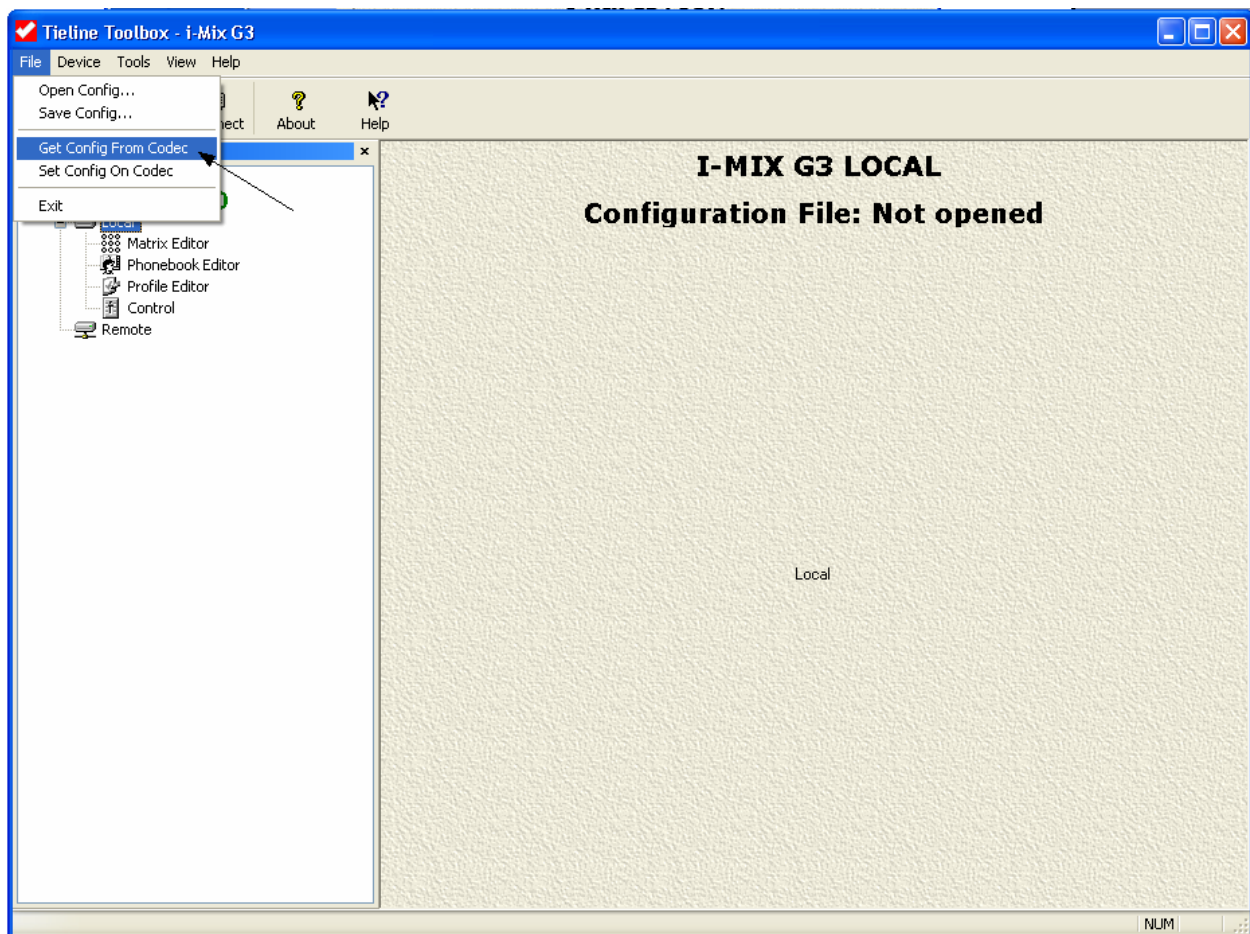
Tieline Toolbox - i-Mix G3

File Device Tools View Help

Open Config...
Save Config...
Get Config From Codec
Set Config On Codec
Exit

nect About Help

Local
Matrix Editor
Phonebook Editor
Profile Editor
Control
Remote

I-MIX G3 LOCAL

Configuration File: Not opened

Local

NUM